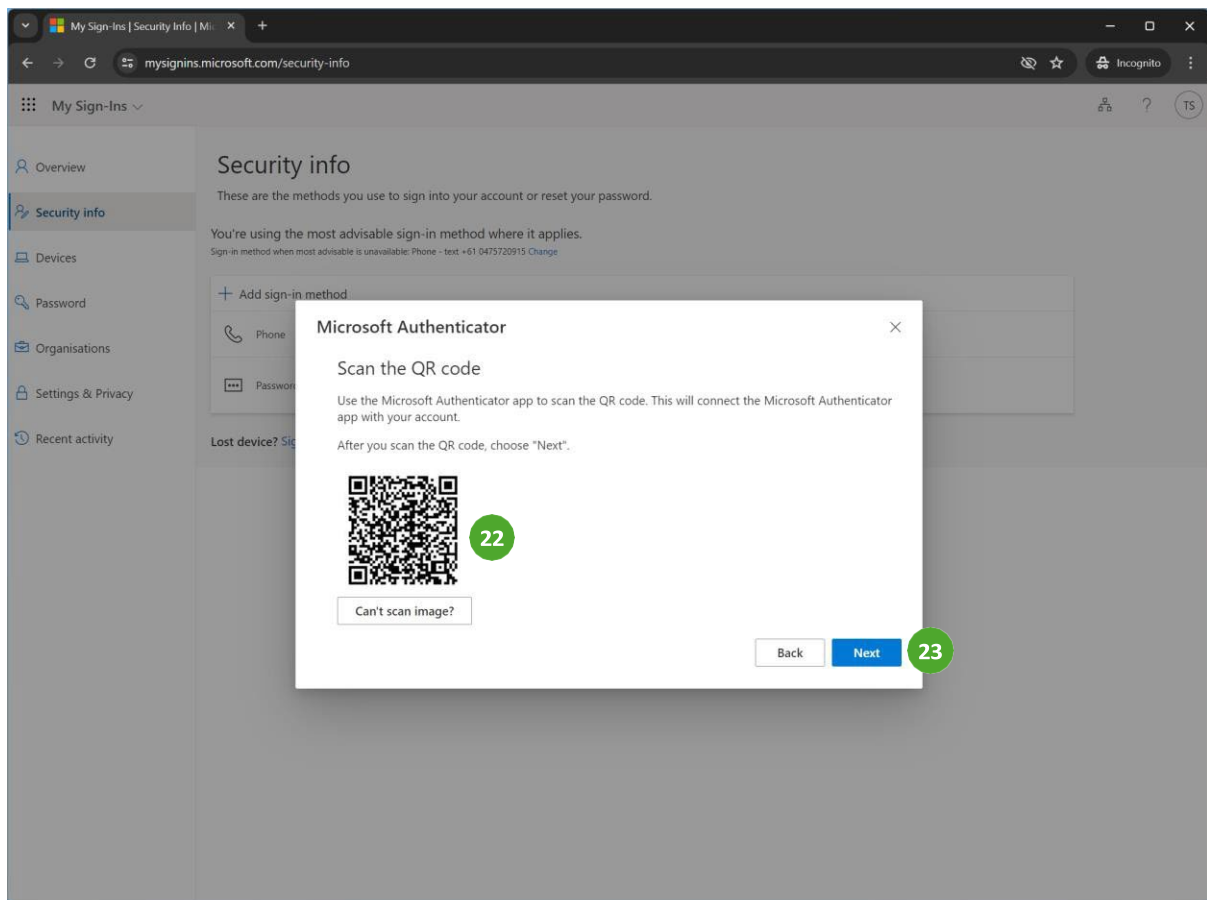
My Sign-Ins | Security Info | Mi

mysignins.microsoft.com/security-info

Incognito

My Sign-Ins

TS

Overview

Security info

Devices

Password

Organisations

Settings & Privacy

Recent activity

Security info

These are the methods you use to sign into your account or reset your password.

You're using the most advisable sign-in method where it applies.

Sign-in method when most advisable is unavailable: Phone - text +61 0475720915 Change

+ Add sign-in method

Phone

Passwor

Lost device? Sig

Microsoft Authenticator

Scan the QR code

Use the Microsoft Authenticator app to scan the QR code. This will connect the Microsoft Authenticator app with your account.

After you scan the QR code, choose "Next".

22

Can't scan image?

Back

Next

23